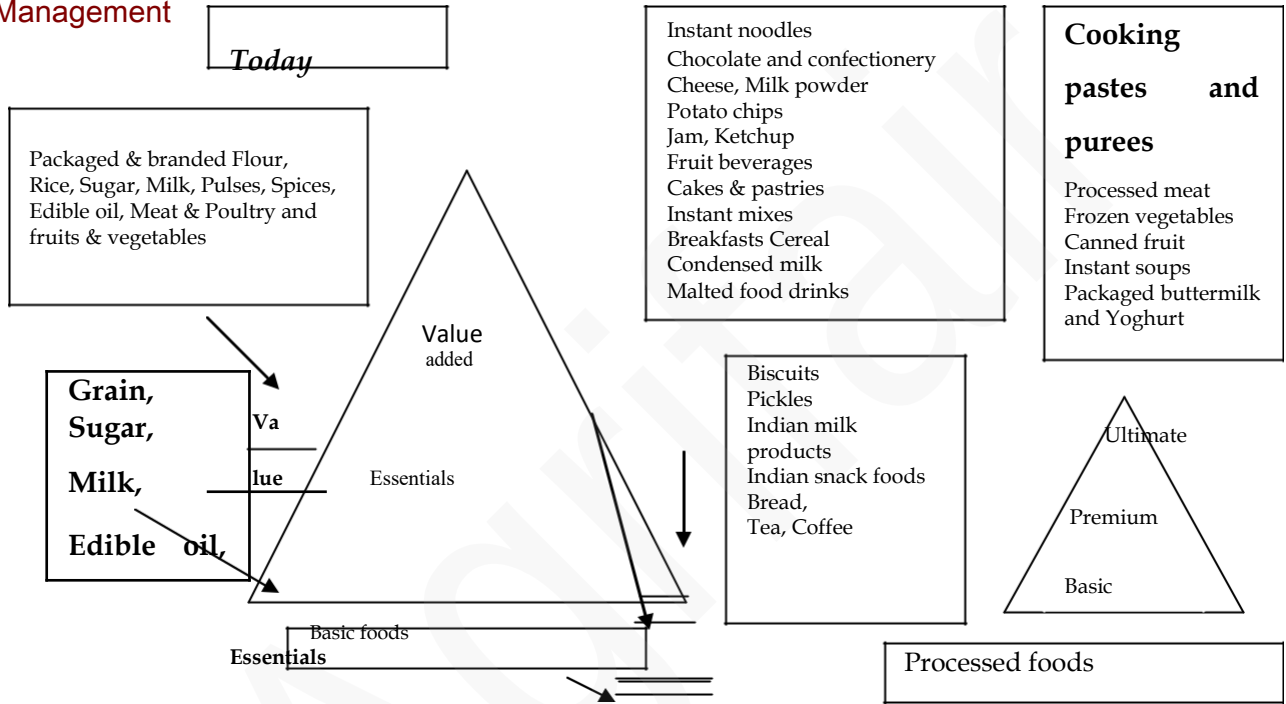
Management

Today

Packaged & branded Flour, Rice, Sugar, Milk, Pulses, Spices, Edible oil, Meat & Poultry and fruits & vegetables

Instant noodles
Chocolate and confectionery
Cheese, Milk powder
Potato chips
Jam, Ketchup
Fruit beverages
Cakes & pastries
Instant mixes
Breakfasts Cereal
Condensed milk
Malted food drinks

Cooking pastes and purees

Processed meat
Frozen vegetables
Canned fruit
Instant soups
Packaged buttermilk and Yoghurt

Value added

Grain, Sugar, Milk, Edible oil,

Va

lue

Essentials

Biscuits
Pickles
Indian milk products
Indian snack foods
Bread,
Tea, Coffee

Ultimate

Premium

Basic

Basic foods

Essentials

Processed foods